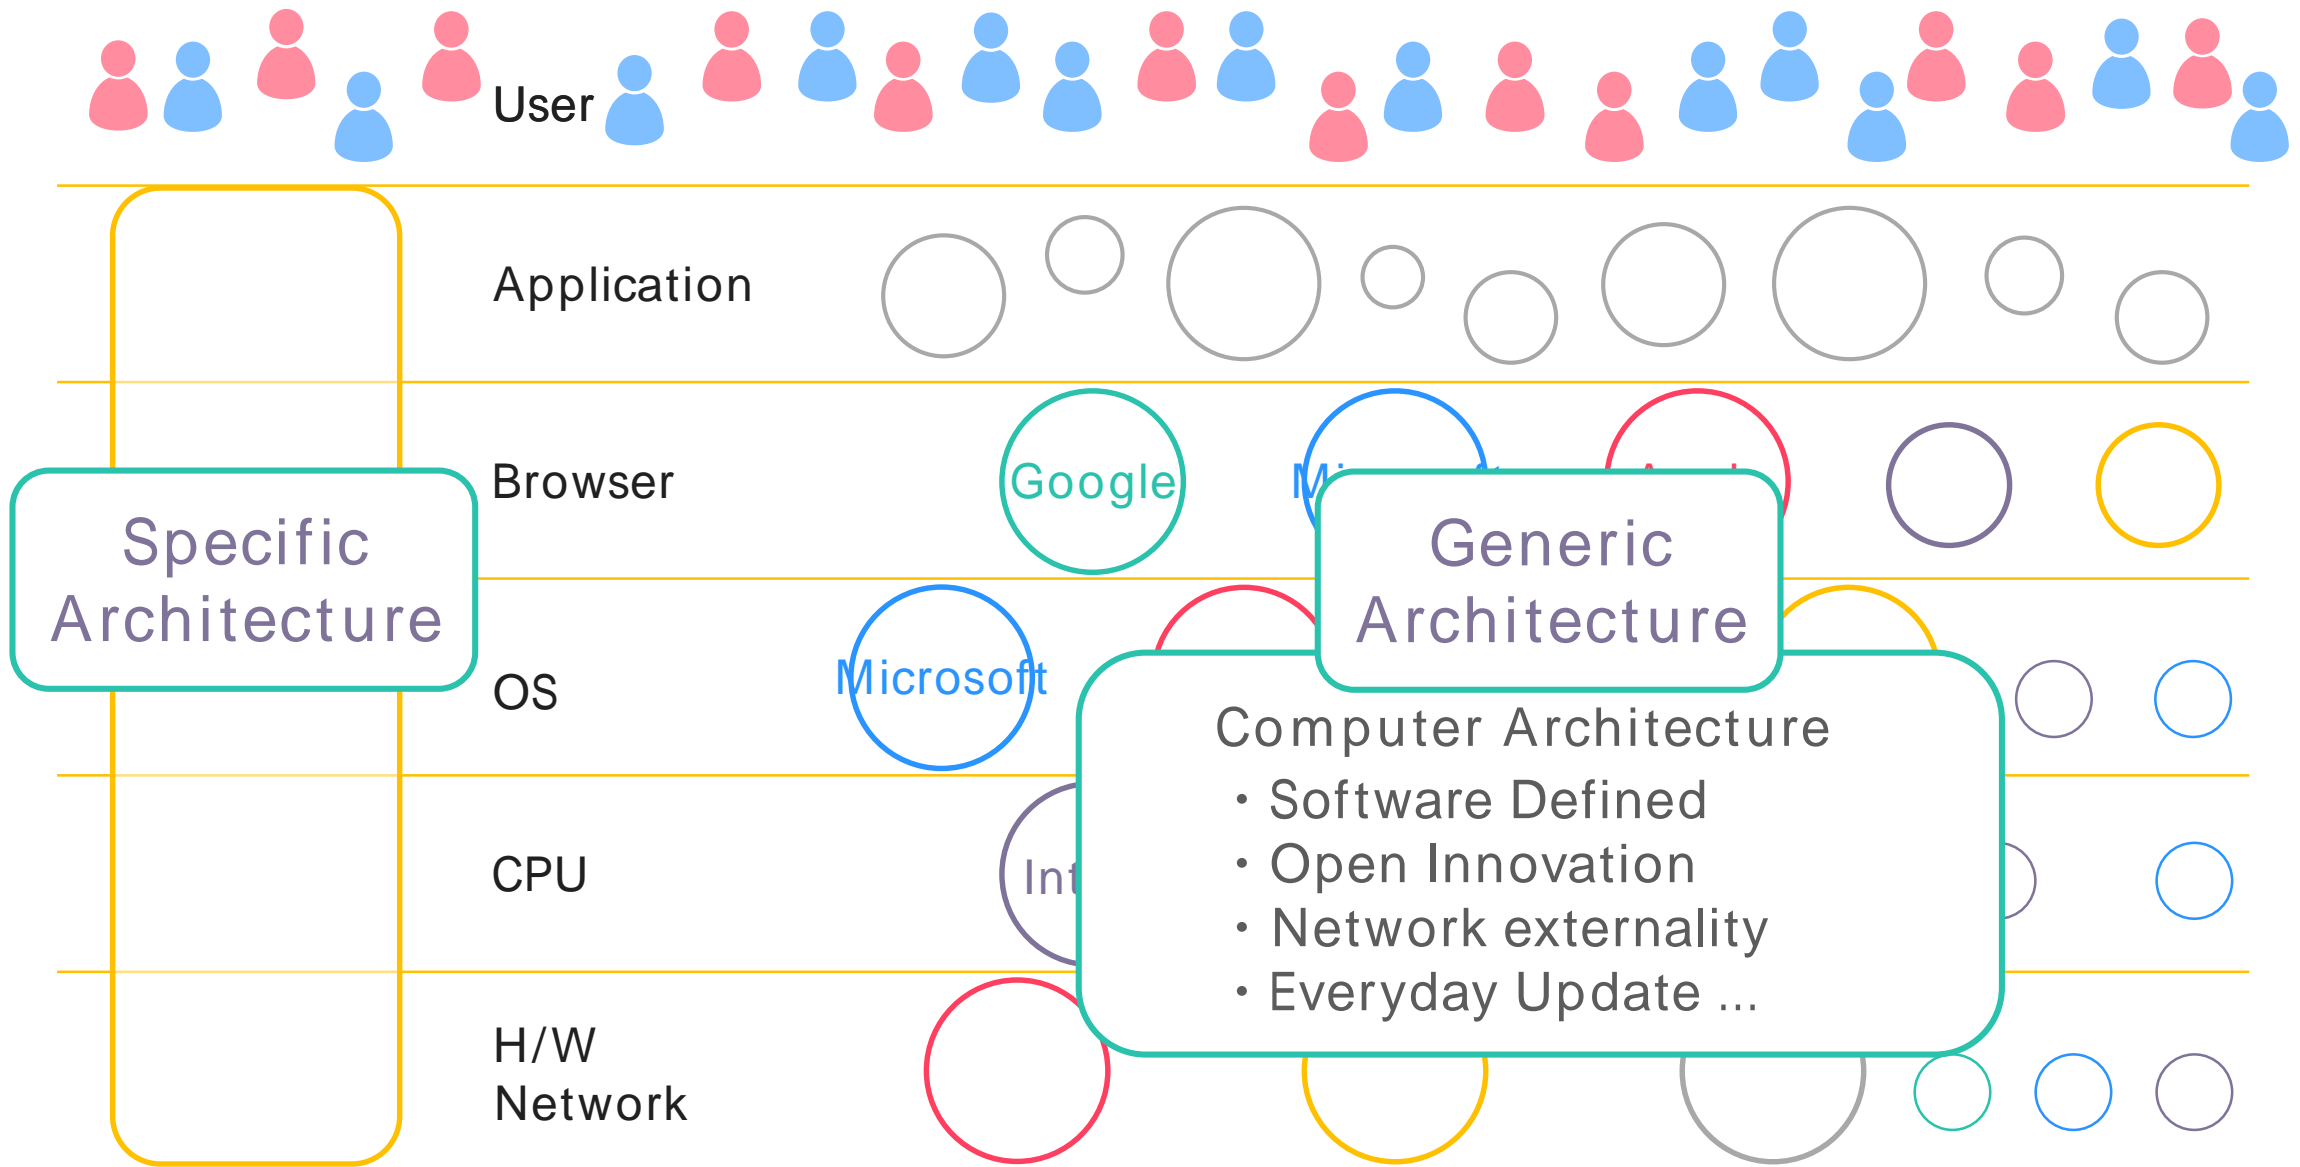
User

Application

Browser

Google

Specific Architecture

Generic Architecture

OS

Microsoft

Computer Architecture
・Software Defined
・Open Innovation
・Network externality
・Everyday Update ...

CPU

Int

H/W
Network